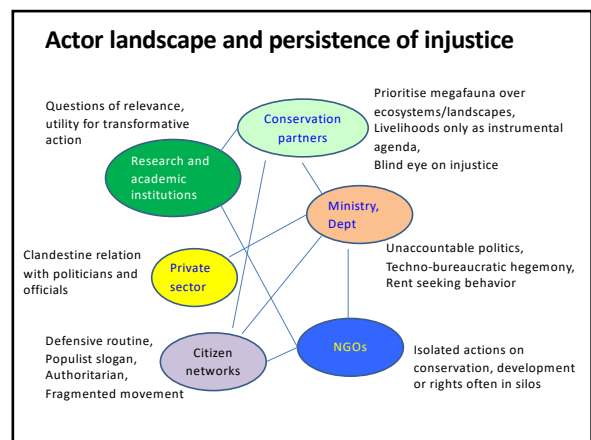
Actor landscape and persistence of injustice

Questions of relevance, utility for transformative action

Conservation partners

Prioritise megafauna over ecosystems/landscapes, Livelihoods only as instrumental agenda, Blind eye on injustice

Research and academic institutions

Ministry, Dept

Clandestine relation with politicians and officials

Private sector

Unaccountable politics, Techno-bureaucratic hegemony, Rent seeking behavior

Defensive routine, Populist slogan, Authoritarian, Fragmented movement

Citizen networks

NGOs

Isolated actions on conservation, development or rights often in silos